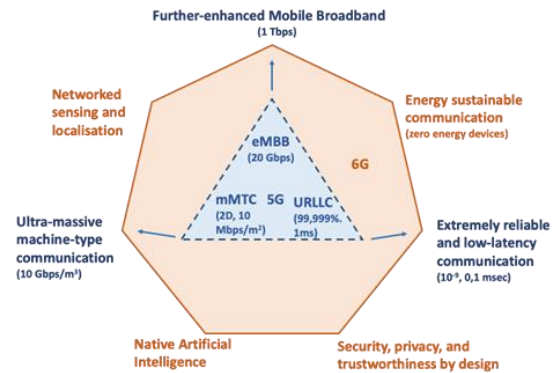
Further-enhanced Mobile Broadband
(1 Tbps)

Networked sensing and localisation

Energy sustainable communication
(zero energy devices)

eMBB
(20 Gbps)

6G

mMTC
(2D, 10 Mbps/m$^2$)

5G

URLLC
(99,999%. 1ms)

Ultra-massive machine-type communication
(10 Gbps/m$^3$)

Extremely reliable and low-latency communication
($10^{-9}$, 0,1 msec)

Native Artificial Intelligence

Security, privacy, and trustworthiness by design